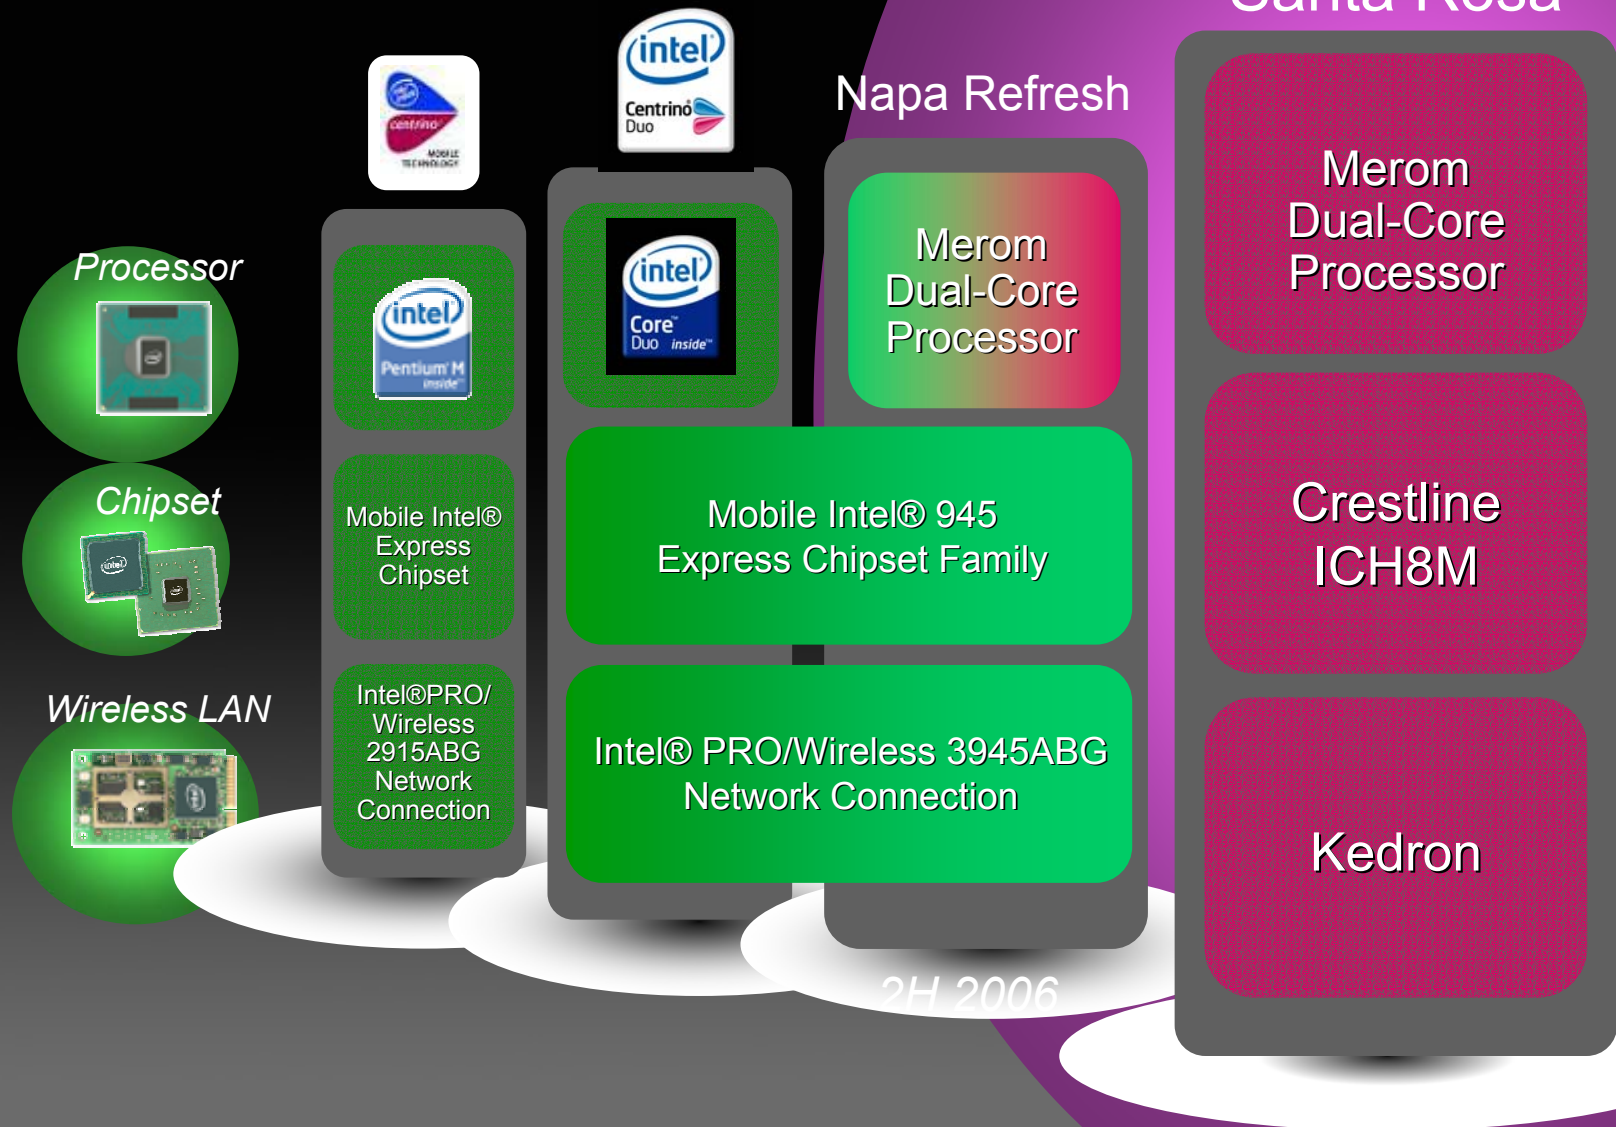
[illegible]

Napa Refresh

intel

Centrino Duo

centrino MOBILE TECHNOLOGY

Processor

Chipset

Wireless LAN

intel

Pentium M inside

intel

Core Duo inside

Merom Dual-Core Processor

Merom Dual-Core Processor

Mobile Intel® Express Chipset

Mobile Intel® 945 Express Chipset Family

Crestline ICH8M

Intel®PRO/ Wireless 2915ABG Network Connection

Intel® PRO/Wireless 3945ABG Network Connection

Kedron

2H 2006